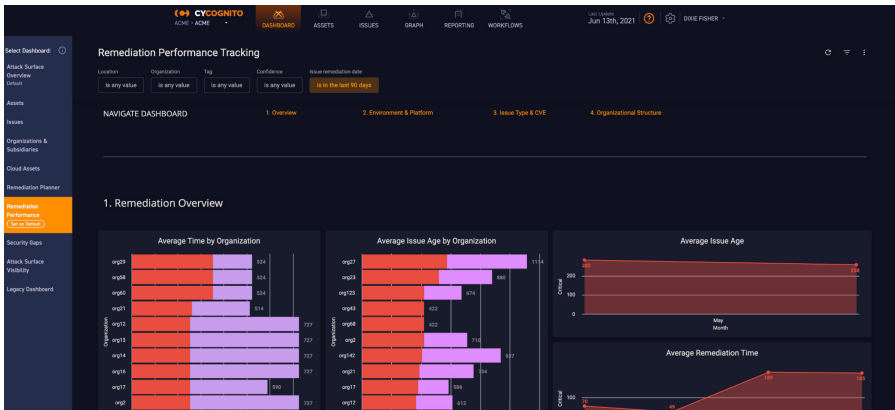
CYCOGNITO
ACME > ACME

DASHBOARD ASSETS ISSUES GRAPH REPORTING WORKFLOWS

Last Update
Jun 13th, 2021

DIXIE FISHER

Select Dashboard:

Attack Surface Overview
Default

Assets

Issues

Organizations & Subsidiaries

Cloud Assets

Remediation Planner

Remediation Performance
Set as Default

Security Gaps

Attack Surface Visibility

Legacy Dashboard

Remediation Performance Tracking

Location
is any value

Organization
is any value

Tag
is any value

Confidence
is any value

Issue remediation date
is in the last 90 days

NAVIGATE DASHBOARD

1. Overview

2. Environment & Platform

3. Issue Type & CVE

4. Organizational Structure

1. Remediation Overview

Average Time by Organization

Organization

org25 524
org58 524
org60 524
org21 514
org12 727
org13 727
org14 727
org16 727
org17 590
org2 727

Average Issue Age by Organization

Organization

org27 1114
org23 890
org123 674
org43 422
org68 422
org2 710
org142 937
org21 594
org17 586
org12 612

Average Issue Age

Critical

200
100
0

282
258

May
Month

Average Remediation Time

Critical

100

70
49
199
185